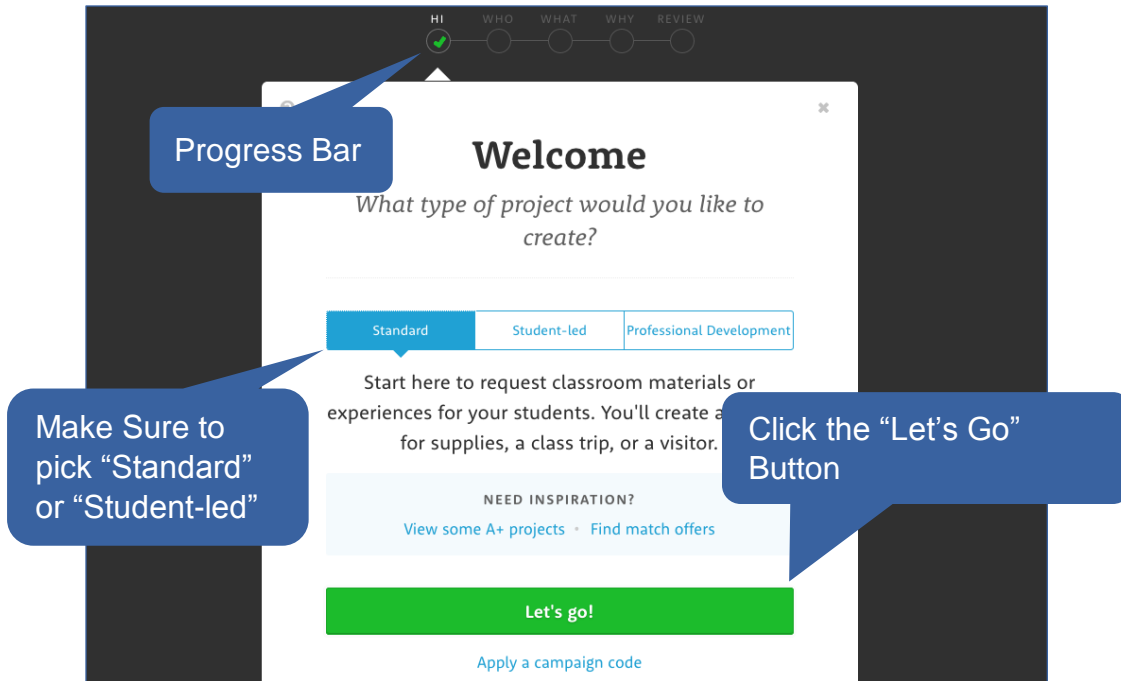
HI WHO WHAT WHY REVIEW

Progress Bar

×

Welcome

What type of project would you like to create?

| Standard | Student-led | Professional Development |
|---|---|---|

Start here to request classroom materials or experiences for your students. You'll create a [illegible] for supplies, a class trip, or a visitor.

Make Sure to pick “Standard” or “Student-led”

Click the “Let’s Go” Button

NEED INSPIRATION?

View some A+ projects • Find match offers

Let's go!

Apply a campaign code